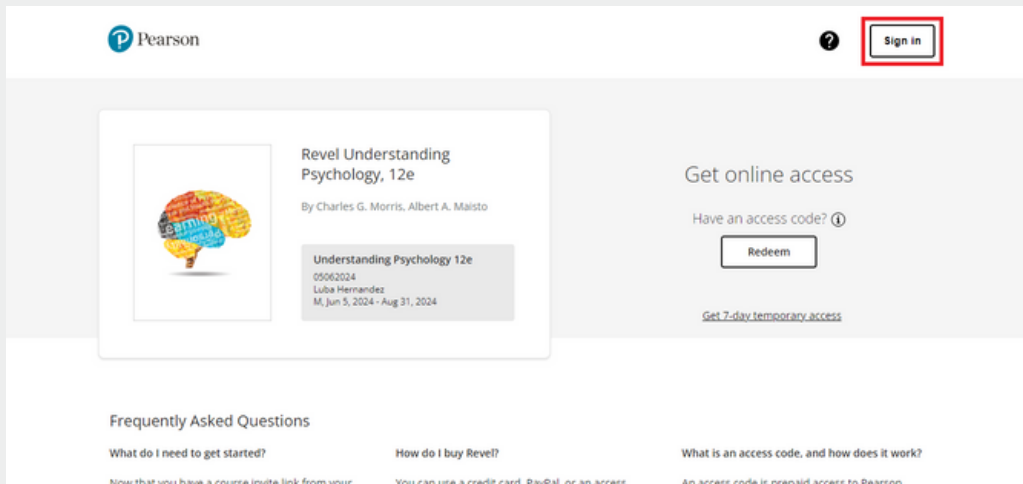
Pearson

?

Sign in

learning

Revel Understanding Psychology, 12e

By Charles G. Morris, Albert A. Maisto

Understanding Psychology 12e
05062024
Luba Hernandez
M, Jun 5, 2024 - Aug 31, 2024

Get online access

Have an access code? ⓘ

Redeem

Get 7-day temporary access

Frequently Asked Questions

What do I need to get started?

Now that you have a course invite link from your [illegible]

How do I buy Revel?

You can use a credit card, PayPal, or an access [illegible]

What is an access code, and how does it work?

An access code is prepaid access to Pearson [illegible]